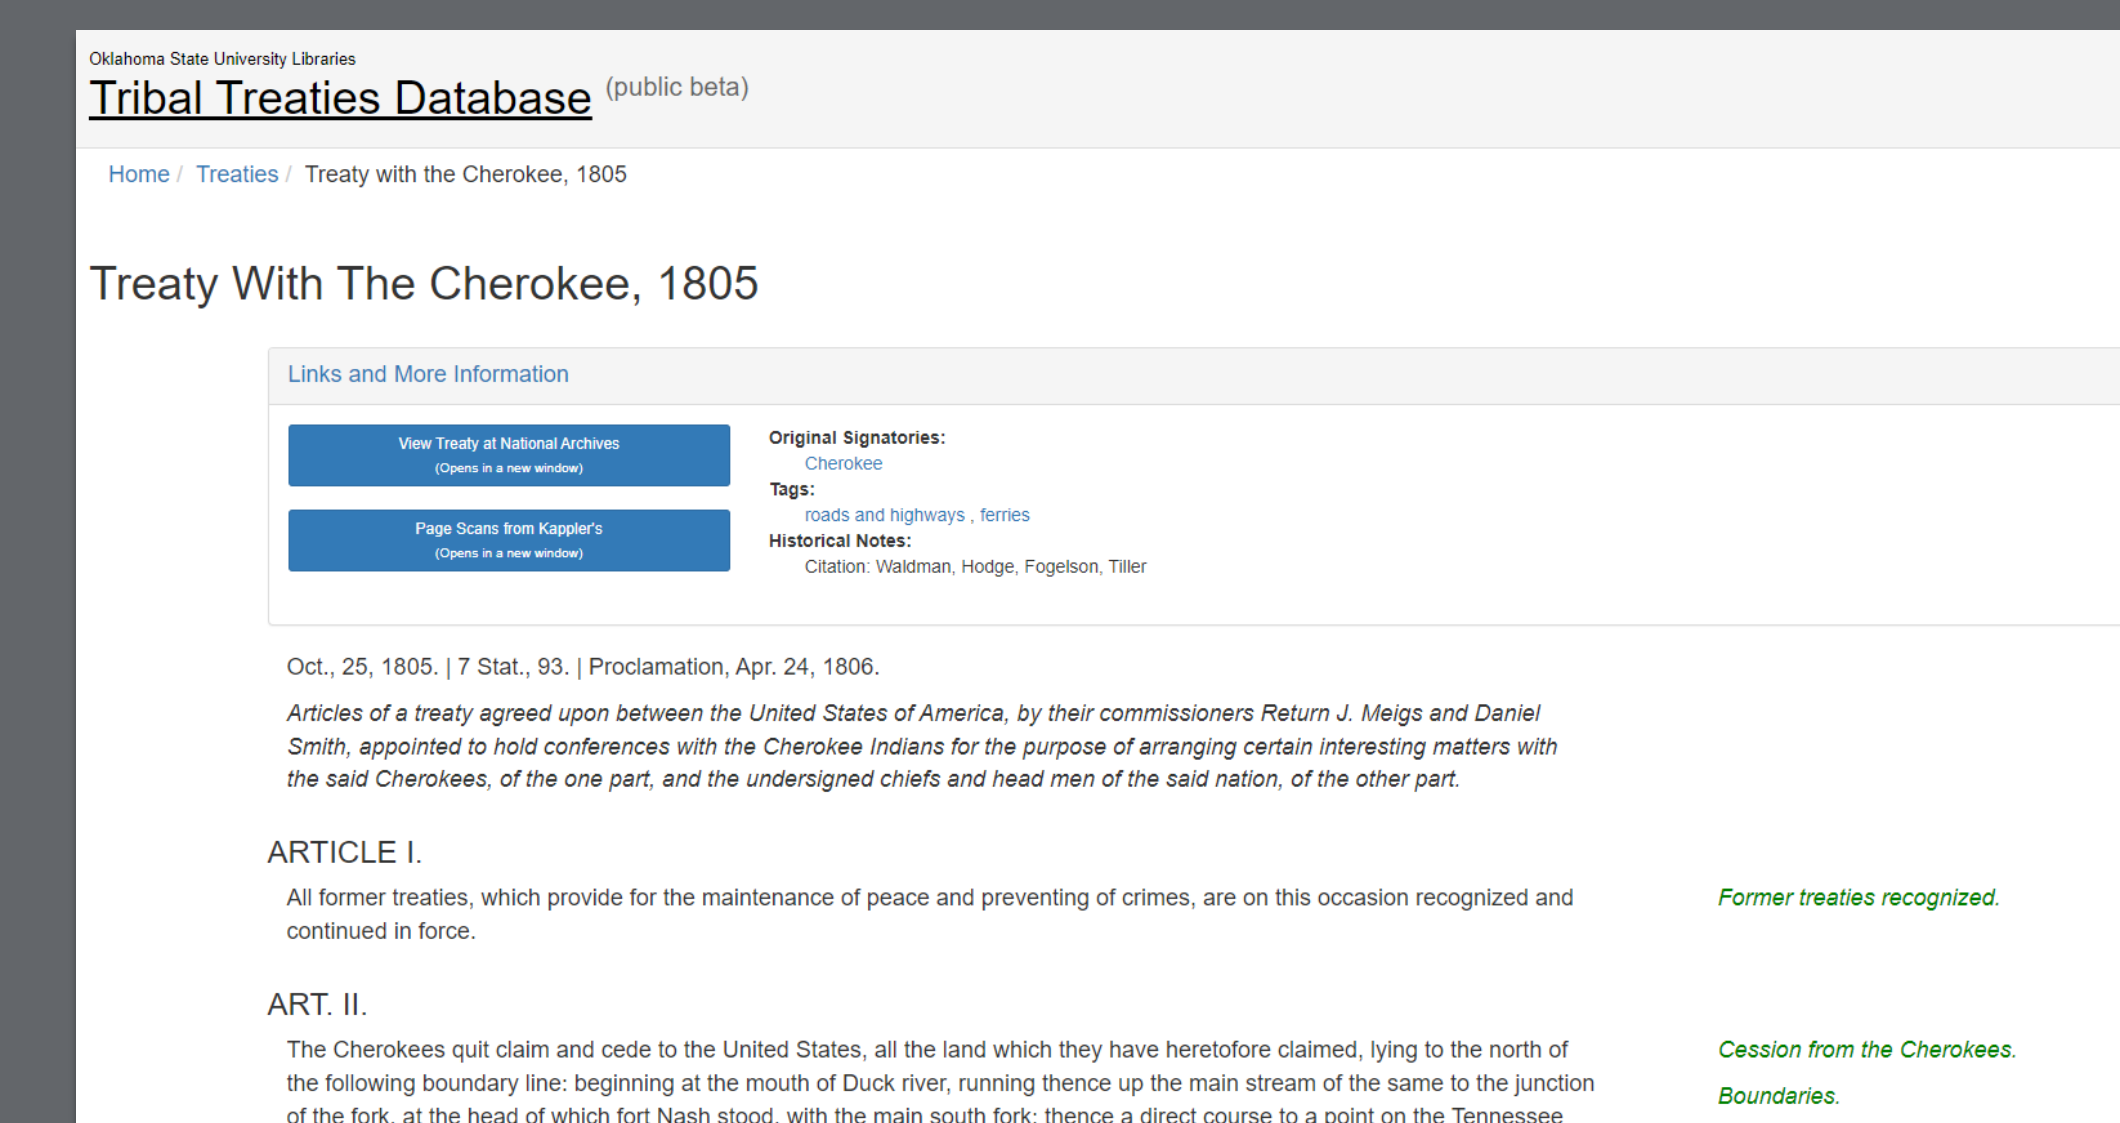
Oklahoma State University Libraries

Tribal Treaties Database (public beta)

Home / Treaties / Treaty with the Cherokee, 1805

Treaty With The Cherokee, 1805

Links and More Information

View Treaty at National Archives
(Opens in a new window)

Page Scans from Kappler's
(Opens in a new window)

Original Signatories:
Cherokee
Tags:
roads and highways , ferries
Historical Notes:
Citation: Waldman, Hodge, Fogelson, Tiller

Oct., 25, 1805. | 7 Stat., 93. | Proclamation, Apr. 24, 1806.

*Articles of a treaty agreed upon between the United States of America, by their commissioners Return J. Meigs and Daniel Smith, appointed to hold conferences with the Cherokee Indians for the purpose of arranging certain interesting matters with the said Cherokees, of the one part, and the undersigned chiefs and head men of the said nation, of the other part.*

ARTICLE I.

All former treaties, which provide for the maintenance of peace and preventing of crimes, are on this occasion recognized and continued in force.

*Former treaties recognized.*

ART. II.

The Cherokees quit claim and cede to the United States, all the land which they have heretofore claimed, lying to the north of the following boundary line: beginning at the mouth of Duck river, running thence up the main stream of the same to the junction of the fork, at the head of which fort Nash stood, with the main south fork; thence a direct course to a point on the Tennessee

*Cession from the Cherokees.*

*Boundaries.*